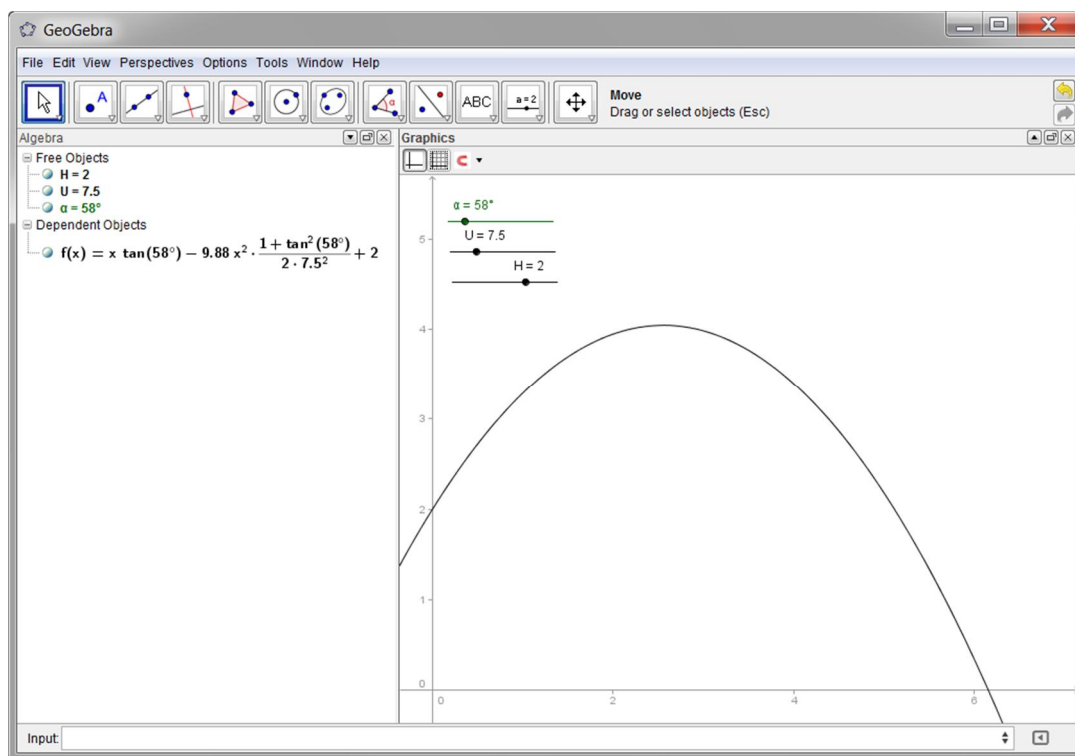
GeoGebra

File Edit View Perspectives Options Tools Window Help

ABC a = 2

Move
Drag or select objects (Esc)

Algebra

Free Objects
H = 2
U = 7.5
α = 58°
Dependent Objects
$f(x) = x \tan(58°) - 9.88 x^2 \cdot \frac{1 + \tan^2(58°)}{2 \cdot 7.5^2} + 2$

Graphics

α = 58°
U = 7.5
H = 2

5
4
3
2
1
0
0
2
4
6

Input: